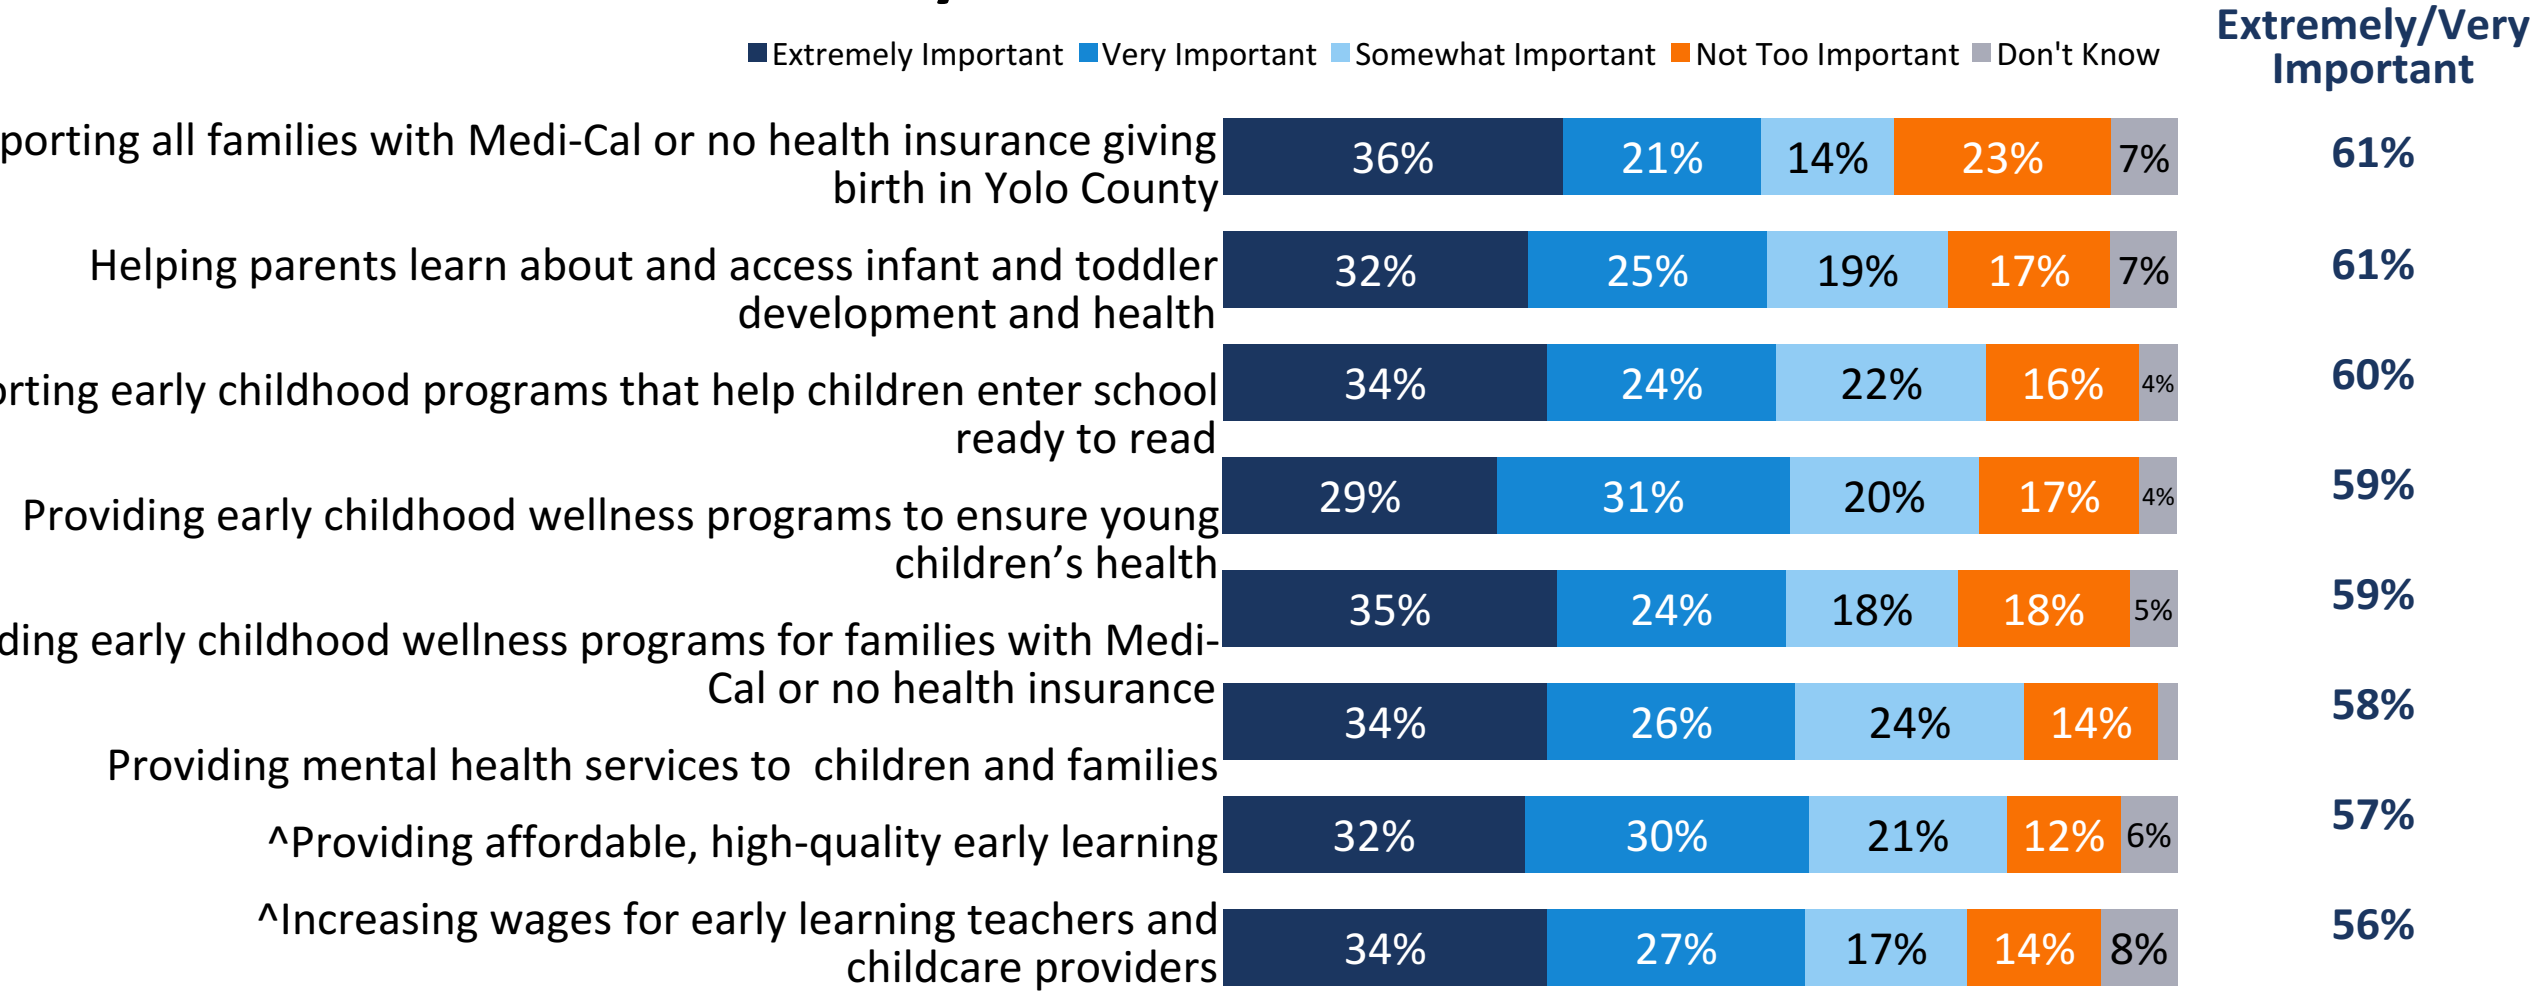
Extremely Important   Very Important   Somewhat Important   Not Too Important   Don't Know

Extremely/Very Important

| | Extremely Important | Very Important | Somewhat Important | Not Too Important | Don't Know | Extremely/Very Important |
|---|---|---|---|---|---|---|
| porting all families with Medi-Cal or no health insurance giving birth in Yolo County | 36% | 21% | 14% | 23% | 7% | 61% |
| Helping parents learn about and access infant and toddler development and health | 32% | 25% | 19% | 17% | 7% | 61% |
| rting early childhood programs that help children enter school ready to read | 34% | 24% | 22% | 16% | 4% | 60% |
| Providing early childhood wellness programs to ensure young children's health | 29% | 31% | 20% | 17% | 4% | 59% |
| ding early childhood wellness programs for families with Medi-Cal or no health insurance | 35% | 24% | 18% | 18% | 5% | 59% |
| Providing mental health services to children and families | 34% | 26% | 24% | 14% | | 58% |
| ^Providing affordable, high-quality early learning | 32% | 30% | 21% | 12% | 6% | 57% |
| ^Increasing wages for early learning teachers and childcare providers | 34% | 27% | 17% | 14% | 8% | 56% |